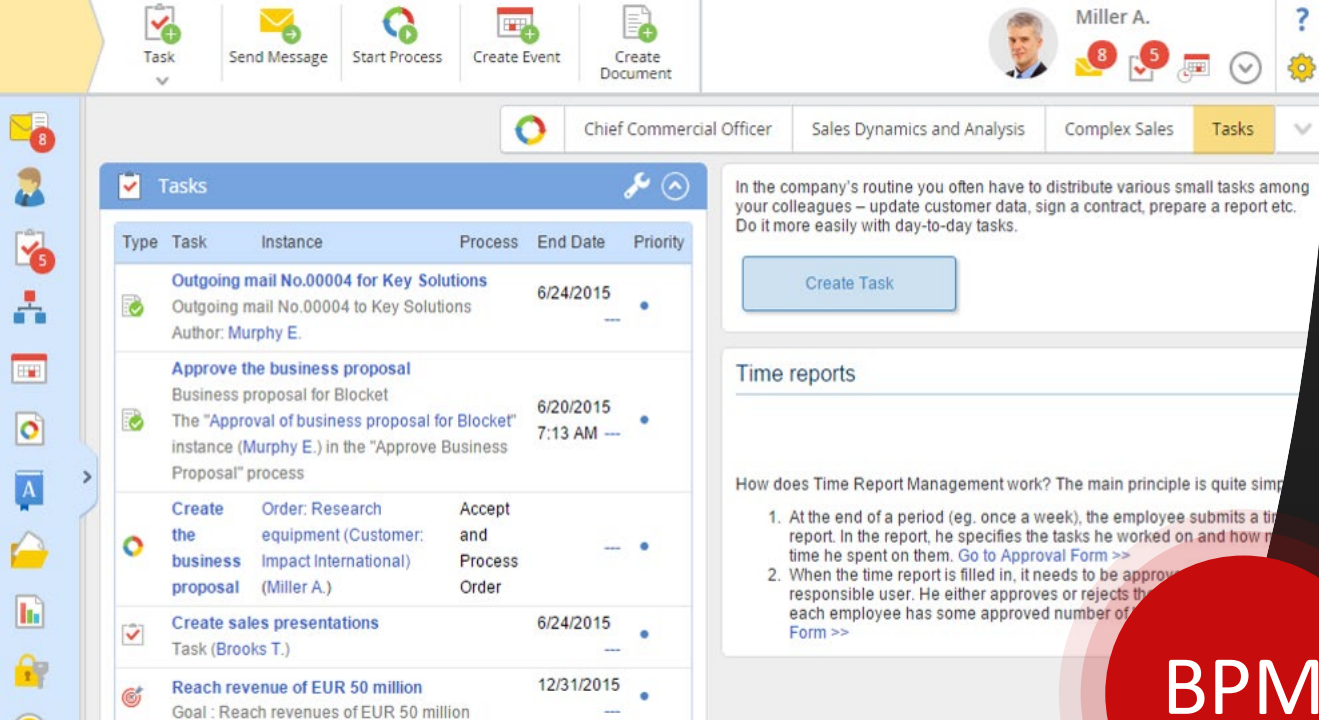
Task

Send Message

Start Process

Create Event

Create Document

Miller A.

8

5

?

8

5

Chief Commercial Officer

Sales Dynamics and Analysis

Complex Sales

Tasks

Tasks

| Type | Task | Instance | Process | End Date | Priority |
|---|---|---|---|---|---|
| | Outgoing mail No.00004 for Key Solutions<br>Outgoing mail No.00004 to Key Solutions<br>Author: Murphy E. | | | 6/24/2015<br>--- | • |
| | Approve the business proposal<br>Business proposal for Blocket<br>The "Approval of business proposal for Blocket" instance (Murphy E.) in the "Approve Business Proposal" process | | | 6/20/2015<br>7:13 AM --- | • |
| | Create the business proposal | Order: Research equipment (Customer: Impact International) (Miller A.) | Accept and Process Order | --- | • |
| | Create sales presentations<br>Task (Brooks T.) | | | 6/24/2015<br>--- | • |
| | Reach revenue of EUR 50 million<br>Goal : Reach revenues of EUR 50 million | | | 12/31/2015<br>--- | • |

In the company's routine you often have to distribute various small tasks among your colleagues – update customer data, sign a contract, prepare a report etc. Do it more easily with day-to-day tasks.

Create Task

Time reports

How does Time Report Management work? The main principle is quite simp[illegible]

1. At the end of a period (eg. once a week), the employee submits a ti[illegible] report. In the report, he specifies the tasks he worked on and how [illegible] time he spent on them. Go to Approval Form >>
2. When the time report is filled in, it needs to be approv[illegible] responsible user. He either approves or rejects th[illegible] each employee has some approved number of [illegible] Form >>

BPM